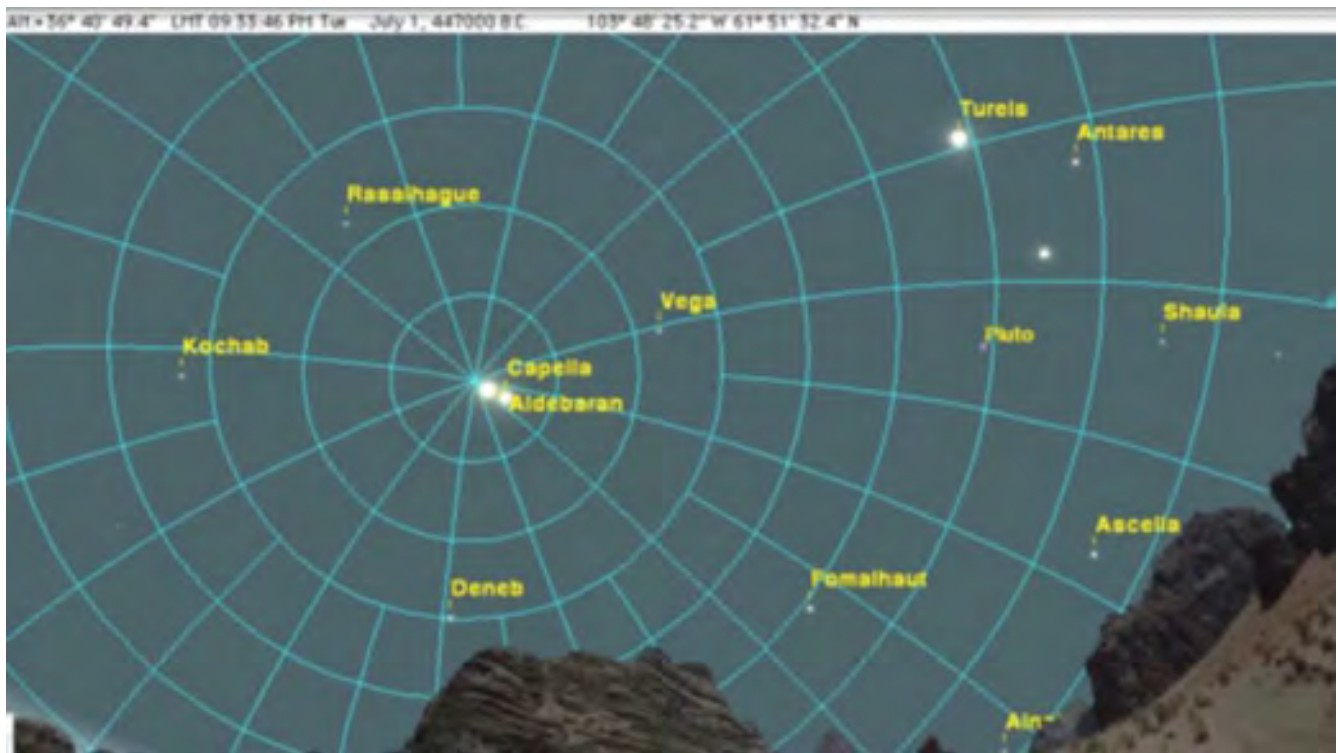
Alt +56° 40' 49.4" LMT 09:33:46 PM Tue July 1, 447000 B.C. 103° 48' 25.2" W 61° 51' 32.4" N

Turels

Antares

Rasalhague

Vega

Shaula

Pluto

Kochab

Capella

Aldebaran

Ascella

Deneb

Fomalhaut

Aln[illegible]